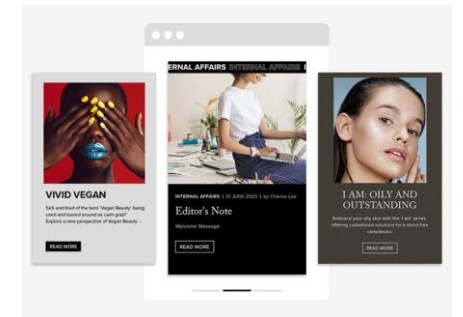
INTERNAL AFFAIRS INTERNAL AFFAIRS

VIVID VEGAN

Sick and tired of the term 'Vegan Beauty' being used and tossed around as cash grab? Explore a new perspective of Vegan Beauty –

READ MORE

INTERNAL AFFAIRS | 31 JUNE 2020 | by Cherise Lee

Editor's Note

Welcome Message

READ MORE

I AM: OILY AND OUTSTANDING

Embrace your oily skin with the 'I am' series, offering customized solutions for a shine-free complexion.

READ MORE